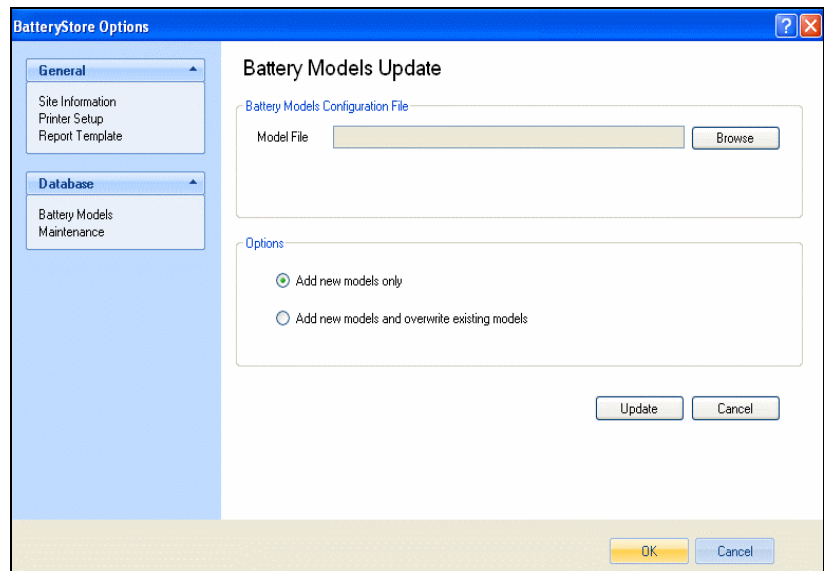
BatteryStore Options

General

Site Information
Printer Setup
Report Template

Database

Battery Models
Maintenance

Battery Models Update

Battery Models Configuration File

Model File

Browse

Options

Add new models only

Add new models and overwrite existing models

Update

Cancel

OK

Cancel